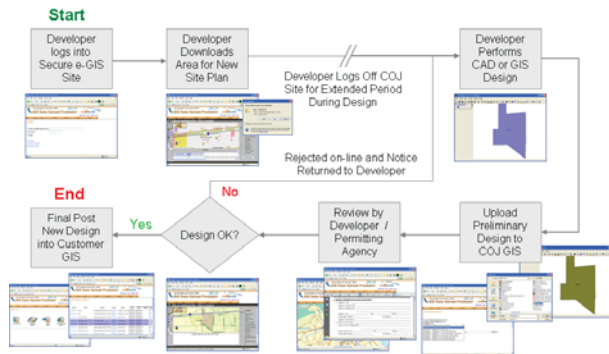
Start

Developer logs into Secure e-GIS Site

Developer Downloads Area for New Site Plan

Developer Logs Off COJ Site for Extended Period During Design

Developer Performs CAD or GIS Design

Rejected on-line and Notice Returned to Developer

End

No

Final Post New Design into Customer GIS

Yes

Design OK?

Review by Developer / Permitting Agency

Upload Preliminary Design to COJ GIS